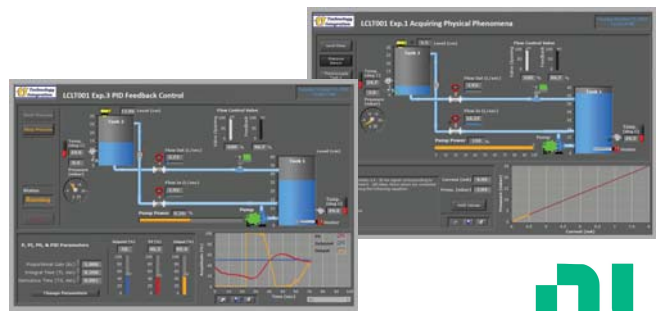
LCLT001 Exp.1 Acquiring Physical Phenomena

Flow Control Valve

Tank 1

Tank 2

Pump Power

LCLT001 Exp.3 PID Feedback Control

Flow Control Valve

Tank 1

Tank 2

Flow Rate

Pump Power

Pump

Status

Running

P, PI, PD, & PID Parameters

Proportional Gain

Integral Time

Derivative Time

Change Parameters

Current (mA)